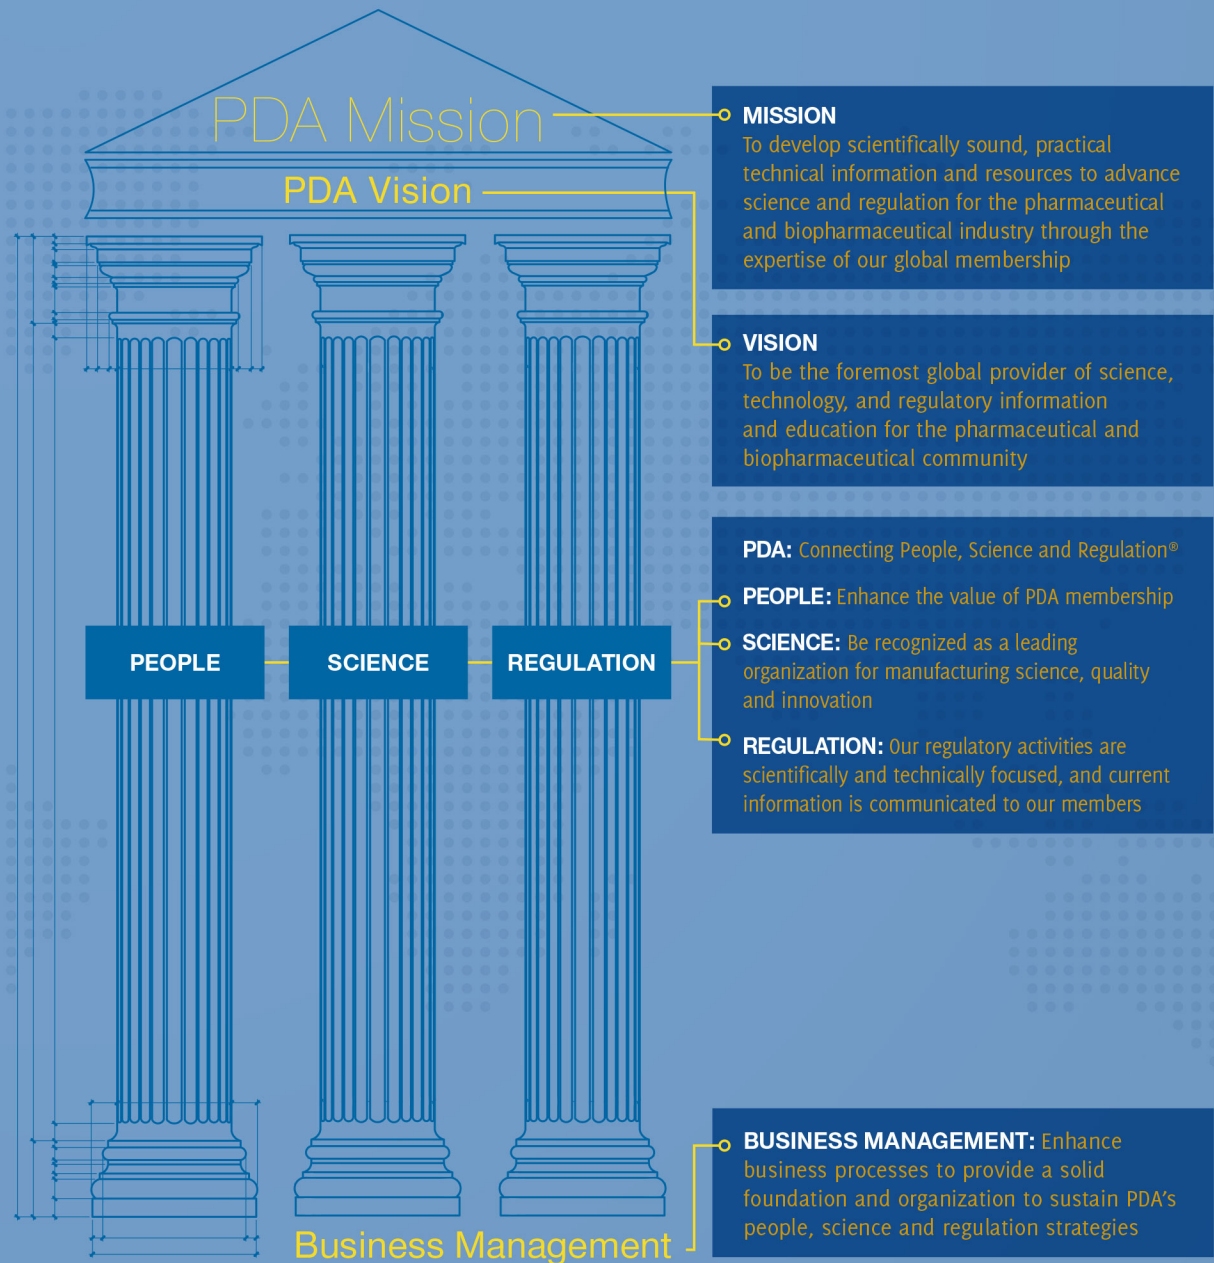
PDA Mission

PDA Vision

MISSION
To develop scientifically sound, practical technical information and resources to advance science and regulation for the pharmaceutical and biopharmaceutical industry through the expertise of our global membership

VISION
To be the foremost global provider of science, technology, and regulatory information and education for the pharmaceutical and biopharmaceutical community

PEOPLE

SCIENCE

REGULATION

PDA: Connecting People, Science and Regulation®

PEOPLE: Enhance the value of PDA membership

SCIENCE: Be recognized as a leading organization for manufacturing science, quality and innovation

REGULATION: Our regulatory activities are scientifically and technically focused, and current information is communicated to our members

BUSINESS MANAGEMENT: Enhance business processes to provide a solid foundation and organization to sustain PDA's people, science and regulation strategies

Business Management